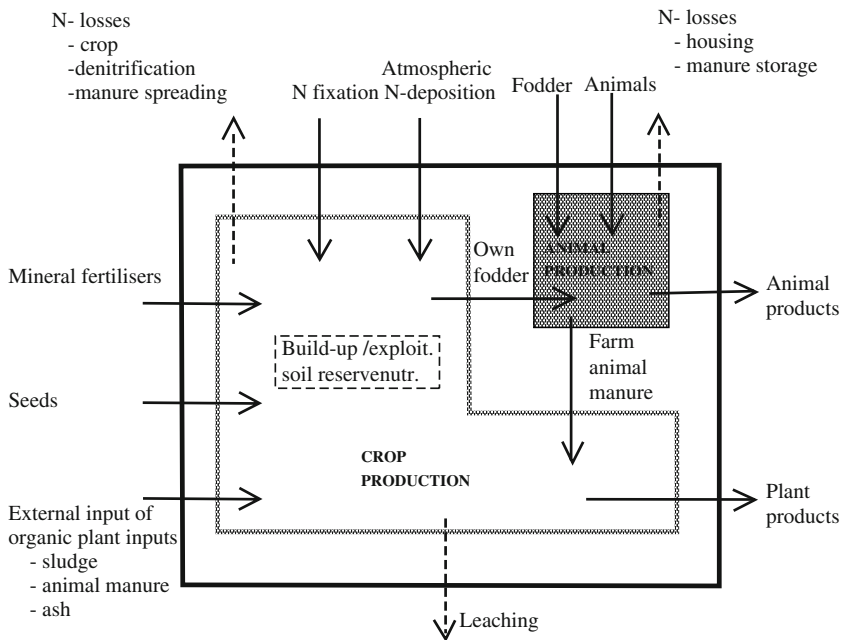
N- losses
- crop
-denitrification
-manure spreading

N fixation

Atmospheric
N-deposition

Fodder

Animals

N- losses
- housing
- manure storage

ANIMAL
PRODUCTION

Own
fodder

Mineral fertilisers

Animal
products

Build-up /exploit.
soil reservenutr.

Farm
animal
manure

Seeds

CROP
PRODUCTION

External input of
organic plant inputs
- sludge
- animal manure
- ash

Plant
products

Leaching